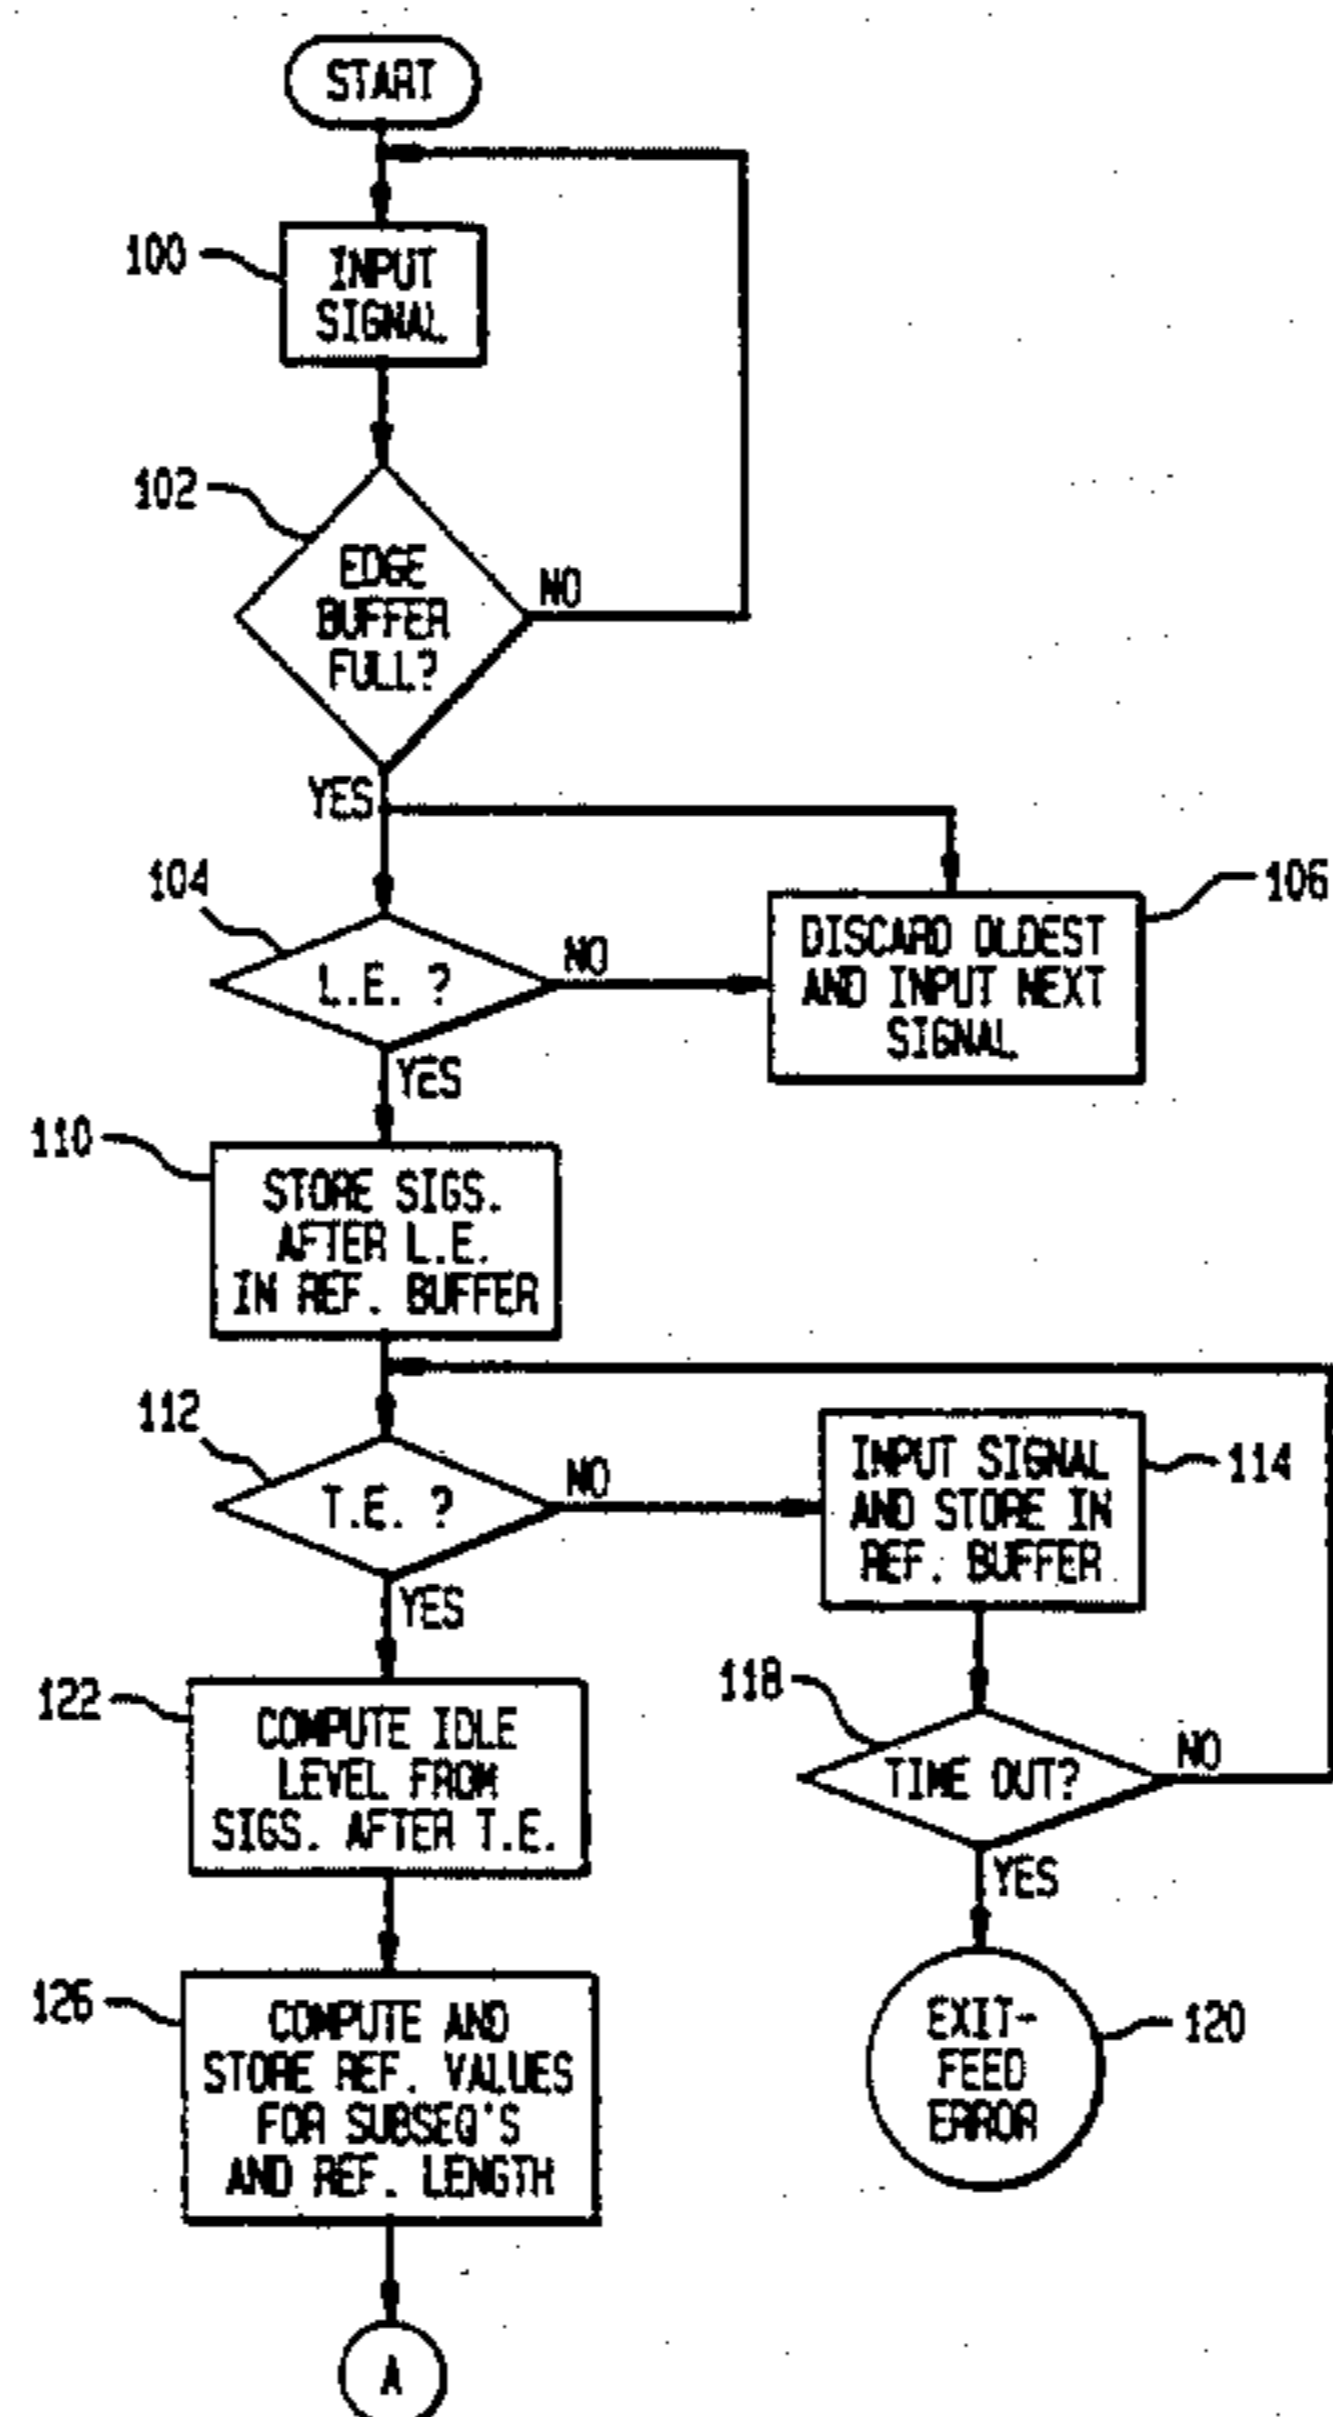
START

100

INPUT SIGNAL

102

EDGE BUFFER FULL?

NO

YES

104

L.E. ?

NO

DISCARD OLDEST AND INPUT NEXT SIGNAL

106

YES

110

STORE SIGS. AFTER L.E. IN REF. BUFFER

112

T.E. ?

NO

INPUT SIGNAL AND STORE IN REF. BUFFER

114

YES

118

TIME OUT?

NO

122

COMPUTE IDLE LEVEL FROM SIGS. AFTER T.E.

YES

126

COMPUTE AND STORE REF. VALUES FOR SUBSEQ'S AND REF. LENGTH

EXIT-FEED ERROR

120

A